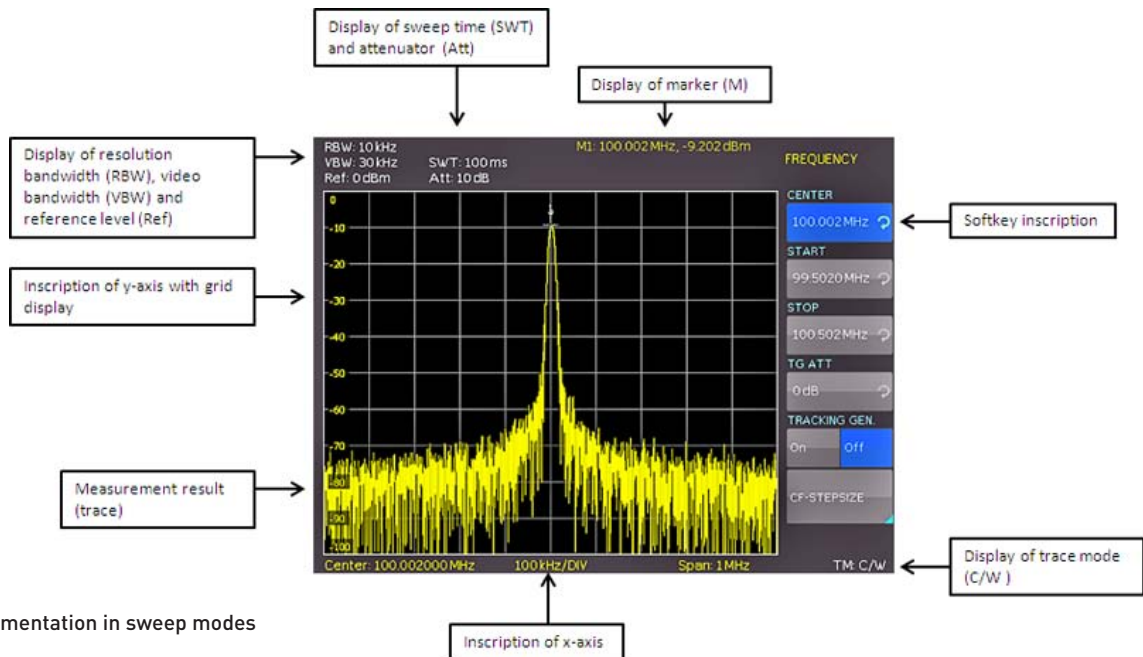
Display of sweep time (SWT) and attenuator (Att)

Display of marker (M)

Display of resolution bandwidth (RBW), video bandwidth (VBW) and reference level (Ref)

RBW: 10 kHz
VBW: 30 kHz
Ref: 0 dBm

SWT: 100 ms
Att: 10 dB

M1: 100.002 MHz, -9.202 dBm

FREQUENCY

CENTER
100.002 MHz

Softkey inscription

START
99.5020 MHz

STOP
100.502 MHz

TG ATT
0 dB

TRACKING GEN.
On Off

CF-STEPSIZE

Inscription of y-axis with grid display

0
-10
-20
-30
-40
-50
-60
-70
-80
-90
-100

Measurement result (trace)

Center: 100.002000 MHz 100 kHz/DIV Span: 1 MHz

TM: C/W

Display of trace mode (C/W )

mentation in sweep modes

Inscription of x-axis